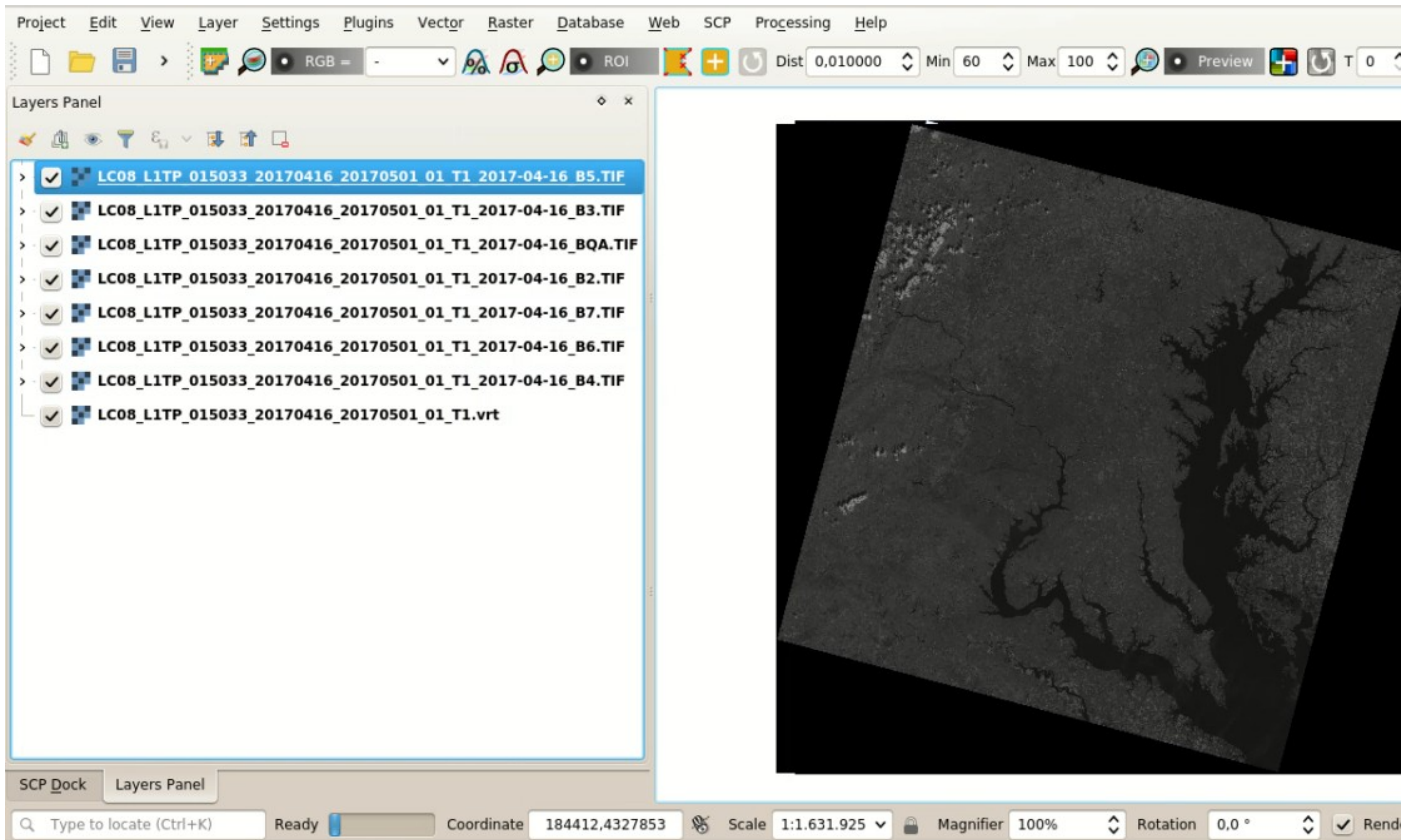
Project Edit View Layer Settings Plugins Vector Raster Database Web SCP Processing Help

RGB = - ROI Dist 0,010000 Min 60 Max 100 Preview T 0

Layers Panel

LC08_L1TP_015033_20170416_20170501_01_T1_2017-04-16_B5.TIF
LC08_L1TP_015033_20170416_20170501_01_T1_2017-04-16_B3.TIF
LC08_L1TP_015033_20170416_20170501_01_T1_2017-04-16_BQA.TIF
LC08_L1TP_015033_20170416_20170501_01_T1_2017-04-16_B2.TIF
LC08_L1TP_015033_20170416_20170501_01_T1_2017-04-16_B7.TIF
LC08_L1TP_015033_20170416_20170501_01_T1_2017-04-16_B6.TIF
LC08_L1TP_015033_20170416_20170501_01_T1_2017-04-16_B4.TIF
LC08_L1TP_015033_20170416_20170501_01_T1.vrt

SCP Dock Layers Panel

Type to locate (Ctrl+K) Ready Coordinate 184412,4327853 Scale 1:1.631.925 Magnifier 100% Rotation 0,0 ° Rend